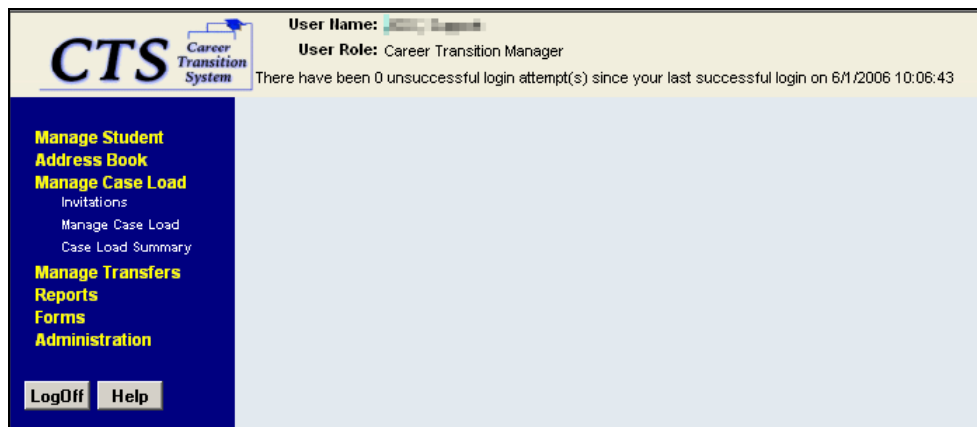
CTS Career Transition System

User Name: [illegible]
User Role: Career Transition Manager
There have been 0 unsuccessful login attempt(s) since your last successful login on 6/1/2006 10:06:43

Manage Student
Address Book
Manage Case Load
Invitations
Manage Case Load
Case Load Summary
Manage Transfers
Reports
Forms
Administration

LogOff
Help